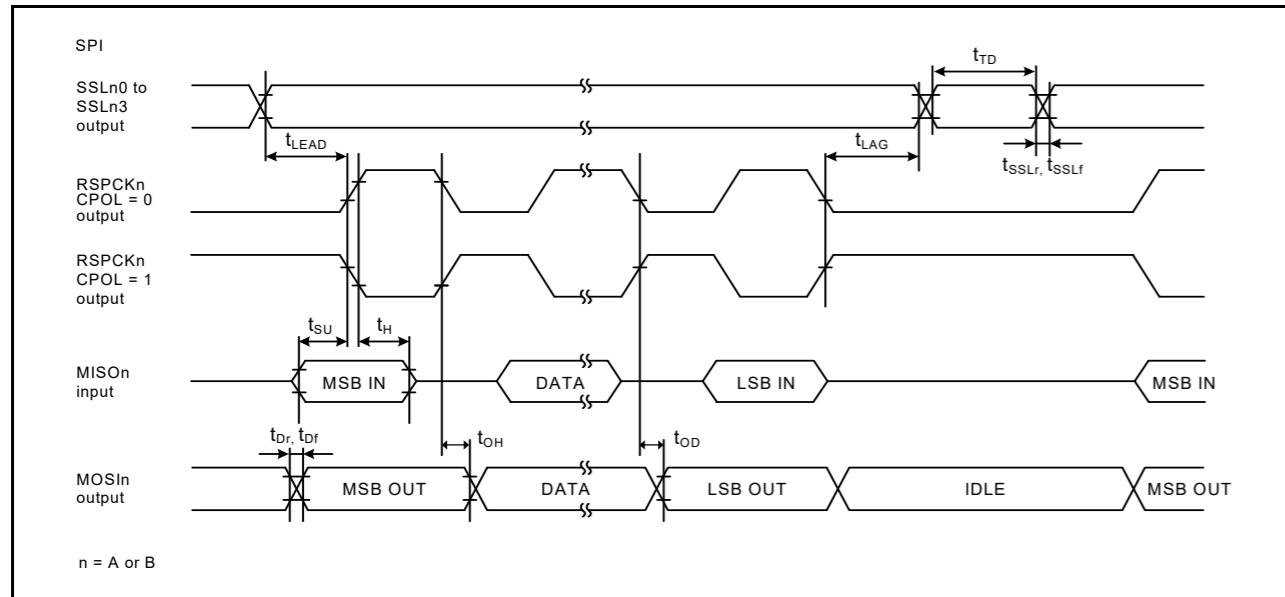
SPI

SSLn0 to SSLn3 output

$t_{TD}$

$t_{LEAD}$

$t_{LAG}$

$t_{SSLr}$, $t_{SSLf}$

RSPCKn CPOL = 0 output

RSPCKn CPOL = 1 output

$t_{SU}$

$t_{H}$

MISOn input

MSB IN

DATA

LSB IN

MSB IN

$t_{Dr}$, $t_{Df}$

$t_{OH}$

$t_{OD}$

MOSIn output

MSB OUT

DATA

LSB OUT

IDLE

MSB OUT

n = A or B